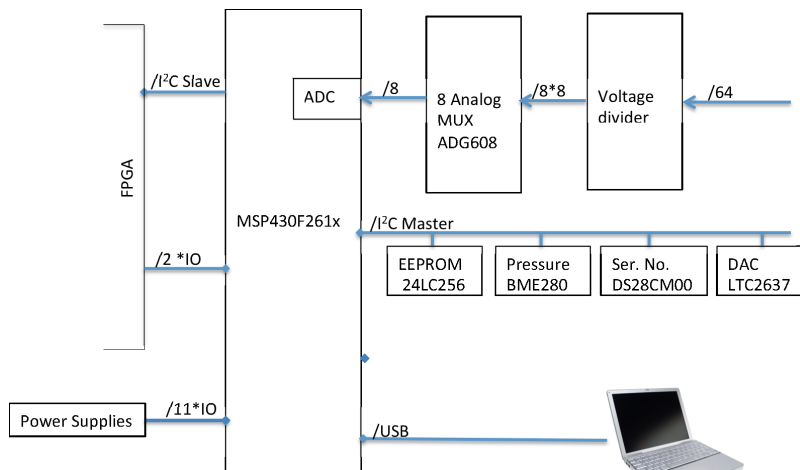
FPGA

/I$^2$C Slave

/2 *IO

MSP430F261x

ADC

/8

8 Analog MUX ADG608

/8*8

Voltage divider

/64

/I$^2$C Master

EEPROM 24LC256

Pressure BME280

Ser. No. DS28CM00

DAC LTC2637

Power Supplies

/11*IO

/USB